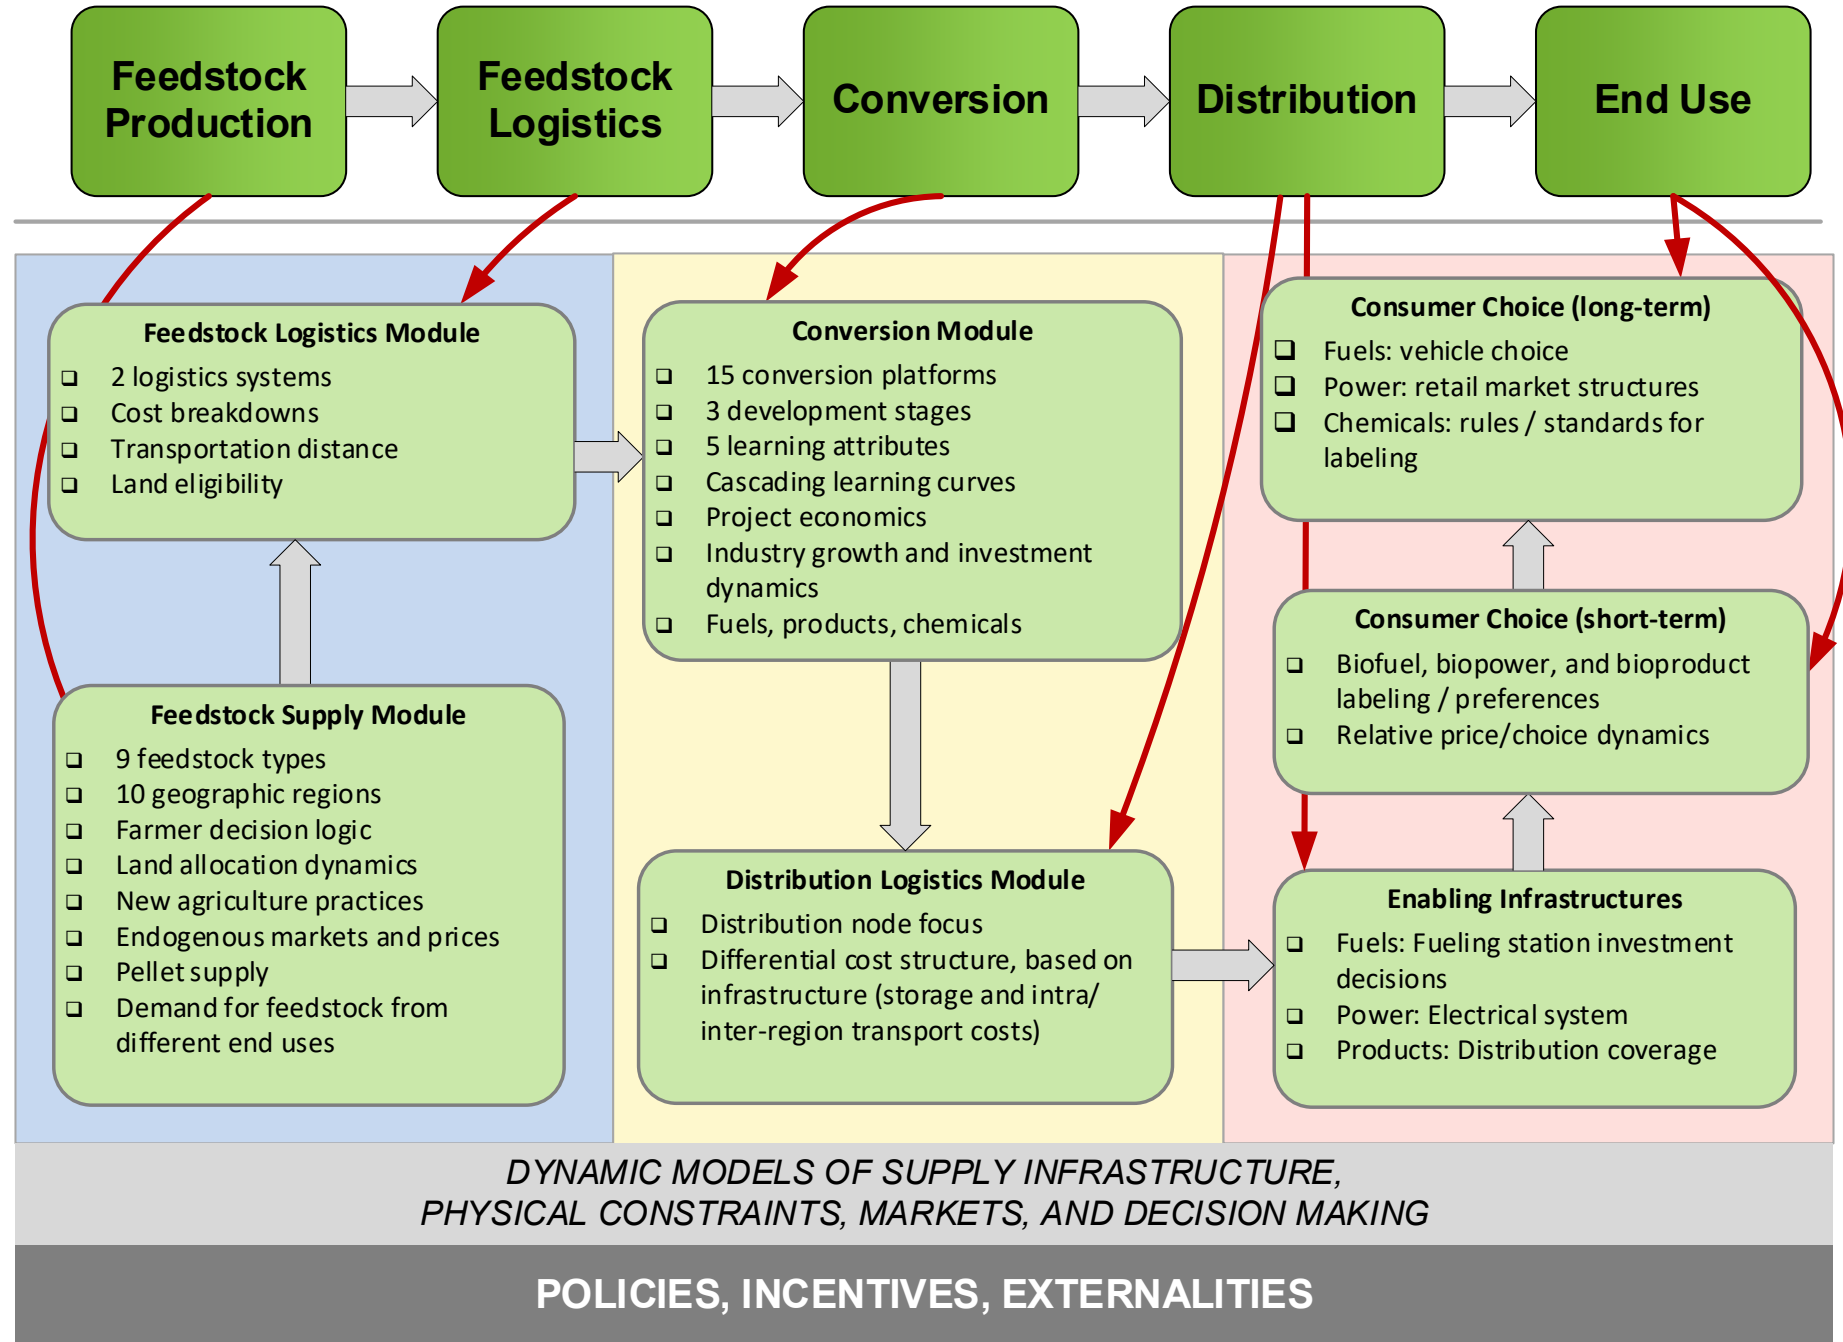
Feedstock Production

Feedstock Logistics

Conversion

Distribution

End Use

Feedstock Logistics Module
❑ 2 logistics systems
❑ Cost breakdowns
❑ Transportation distance
❑ Land eligibility

Feedstock Supply Module
❑ 9 feedstock types
❑ 10 geographic regions
❑ Farmer decision logic
❑ Land allocation dynamics
❑ New agriculture practices
❑ Endogenous markets and prices
❑ Pellet supply
❑ Demand for feedstock from different end uses

Conversion Module
❑ 15 conversion platforms
❑ 3 development stages
❑ 5 learning attributes
❑ Cascading learning curves
❑ Project economics
❑ Industry growth and investment dynamics
❑ Fuels, products, chemicals

Distribution Logistics Module
❑ Distribution node focus
❑ Differential cost structure, based on infrastructure (storage and intra/ inter-region transport costs)

Consumer Choice (long-term)
❑ Fuels: vehicle choice
❑ Power: retail market structures
❑ Chemicals: rules / standards for labeling

Consumer Choice (short-term)
❑ Biofuel, biopower, and bioproduct labeling / preferences
❑ Relative price/choice dynamics

Enabling Infrastructures
❑ Fuels: Fueling station investment decisions
❑ Power: Electrical system
❑ Products: Distribution coverage

DYNAMIC MODELS OF SUPPLY INFRASTRUCTURE, PHYSICAL CONSTRAINTS, MARKETS, AND DECISION MAKING

POLICIES, INCENTIVES, EXTERNALITIES